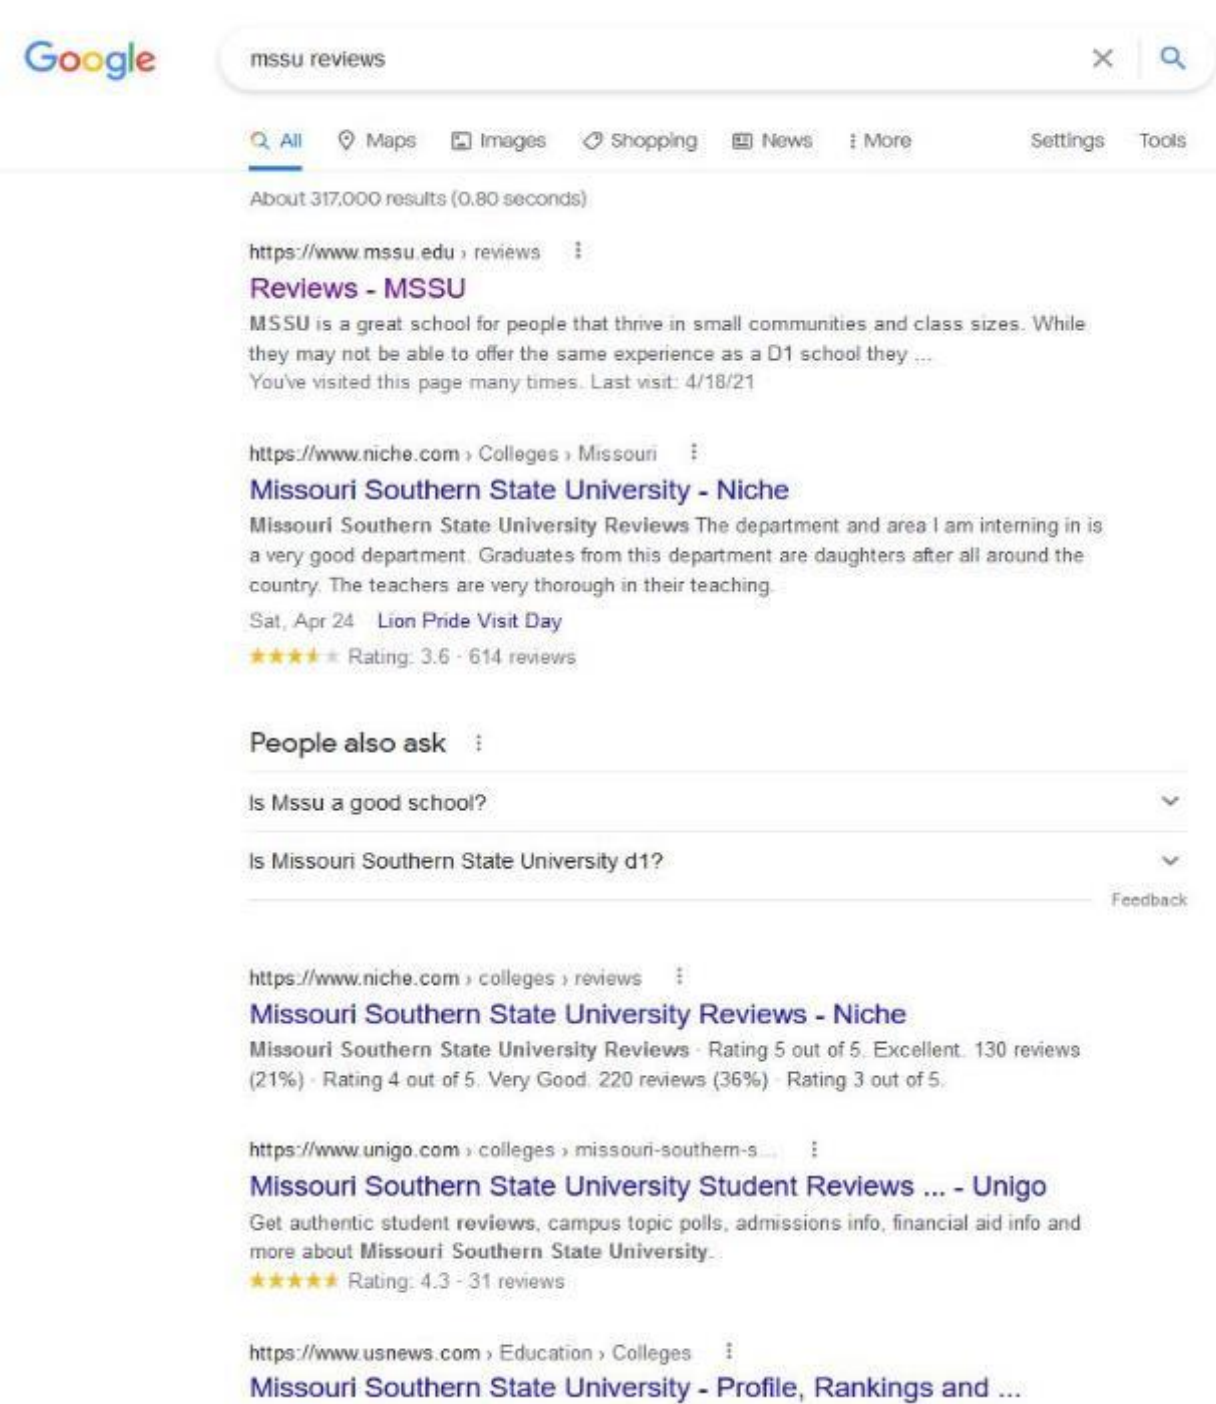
Google

mssu reviews

All Maps Images Shopping News More Settings Tools

About 317,000 results (0.80 seconds)

https://www.mssu.edu › reviews

Reviews - MSSU

MSSU is a great school for people that thrive in small communities and class sizes. While they may not be able to offer the same experience as a D1 school they ...

You've visited this page many times. Last visit: 4/18/21

https://www.niche.com › Colleges › Missouri

Missouri Southern State University - Niche

Missouri Southern State University Reviews The department and area I am interning in is a very good department. Graduates from this department are daughters after all around the country. The teachers are very thorough in their teaching.

Sat, Apr 24 Lion Pride Visit Day

Rating: 3.6 · 614 reviews

People also ask

Is Mssu a good school?

Is Missouri Southern State University d1?

Feedback

https://www.niche.com › colleges › reviews

Missouri Southern State University Reviews - Niche

Missouri Southern State University Reviews · Rating 5 out of 5. Excellent. 130 reviews (21%) · Rating 4 out of 5. Very Good. 220 reviews (36%) · Rating 3 out of 5.

https://www.unigo.com › colleges › missouri-southern-s...

Missouri Southern State University Student Reviews ... - Unigo

Get authentic student reviews, campus topic polls, admissions info, financial aid info and more about Missouri Southern State University.

Rating: 4.3 · 31 reviews

https://www.usnews.com › Education › Colleges

Missouri Southern State University - Profile, Rankings and ...